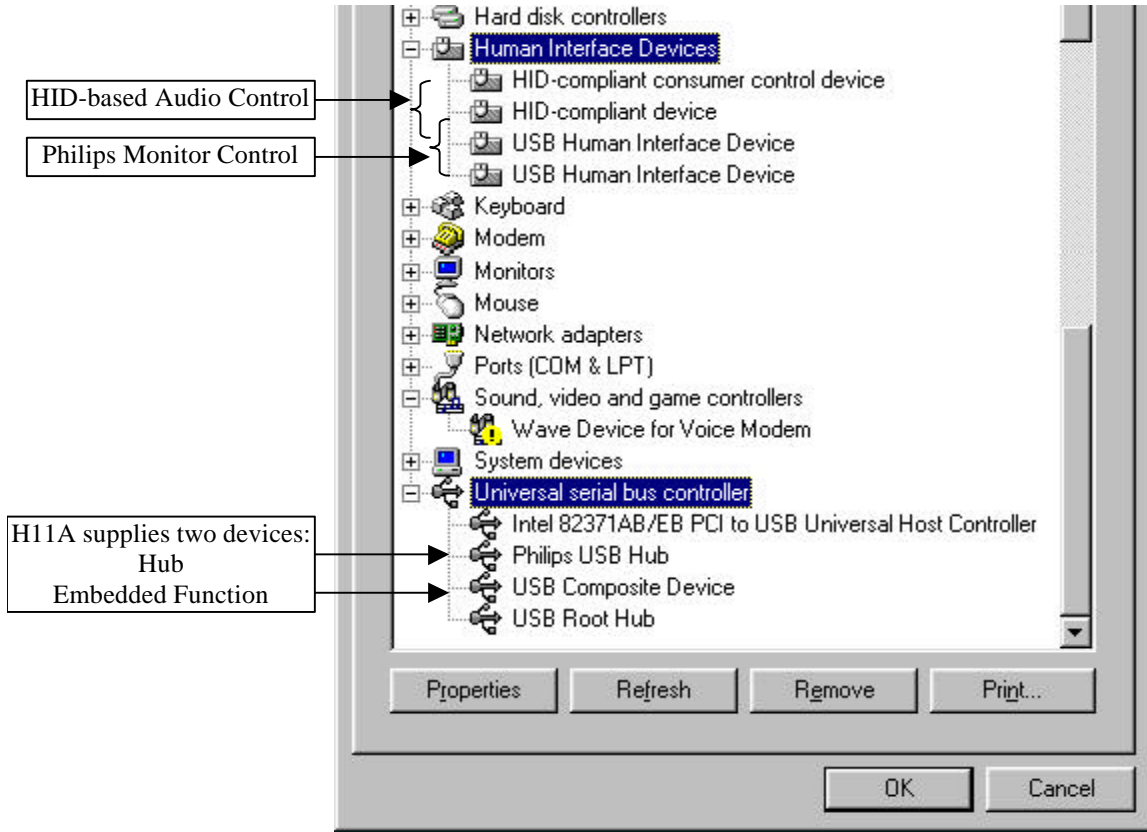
Hard disk controllers
Human Interface Devices
HID-compliant consumer control device
HID-compliant device
USB Human Interface Device
USB Human Interface Device
Keyboard
Modem
Monitors
Mouse
Network adapters
Ports (COM & LPT)
Sound, video and game controllers
Wave Device for Voice Modem
System devices
Universal serial bus controller
Intel 82371AB/EB PCI to USB Universal Host Controller
Philips USB Hub
USB Composite Device
USB Root Hub

HID-based Audio Control

Philips Monitor Control

H11A supplies two devices:
Hub
Embedded Function

Properties
Refresh
Remove
Print...

OK
Cancel